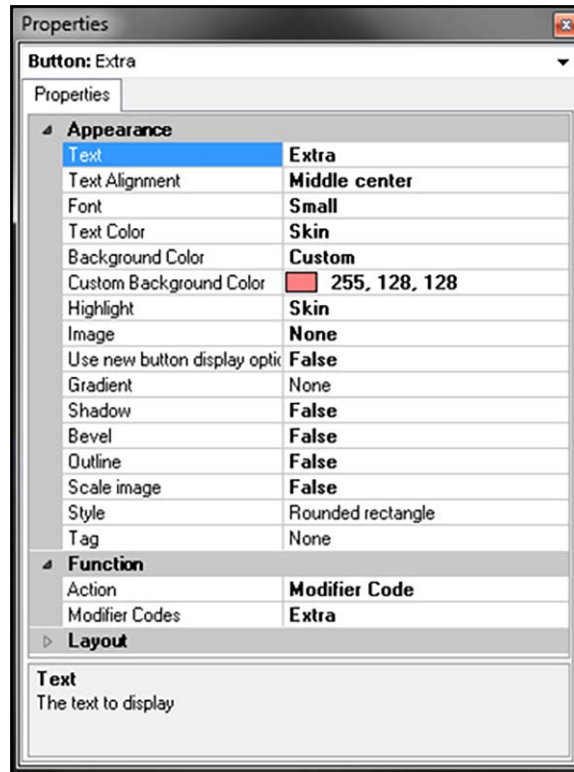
Properties

Button: Extra

Properties

Appearance

| | |
|---|---|
| Text | Extra |
| Text Alignment | Middle center |
| Font | Small |
| Text Color | Skin |
| Background Color | Custom |
| Custom Background Color | 255, 128, 128 |
| Highlight | Skin |
| Image | None |
| Use new button display optic | False |
| Gradient | None |
| Shadow | False |
| Bevel | False |
| Outline | False |
| Scale image | False |
| Style | Rounded rectangle |
| Tag | None |

Function

| | |
|---|---|
| Action | Modifier Code |
| Modifier Codes | Extra |

Layout

Text
The text to display